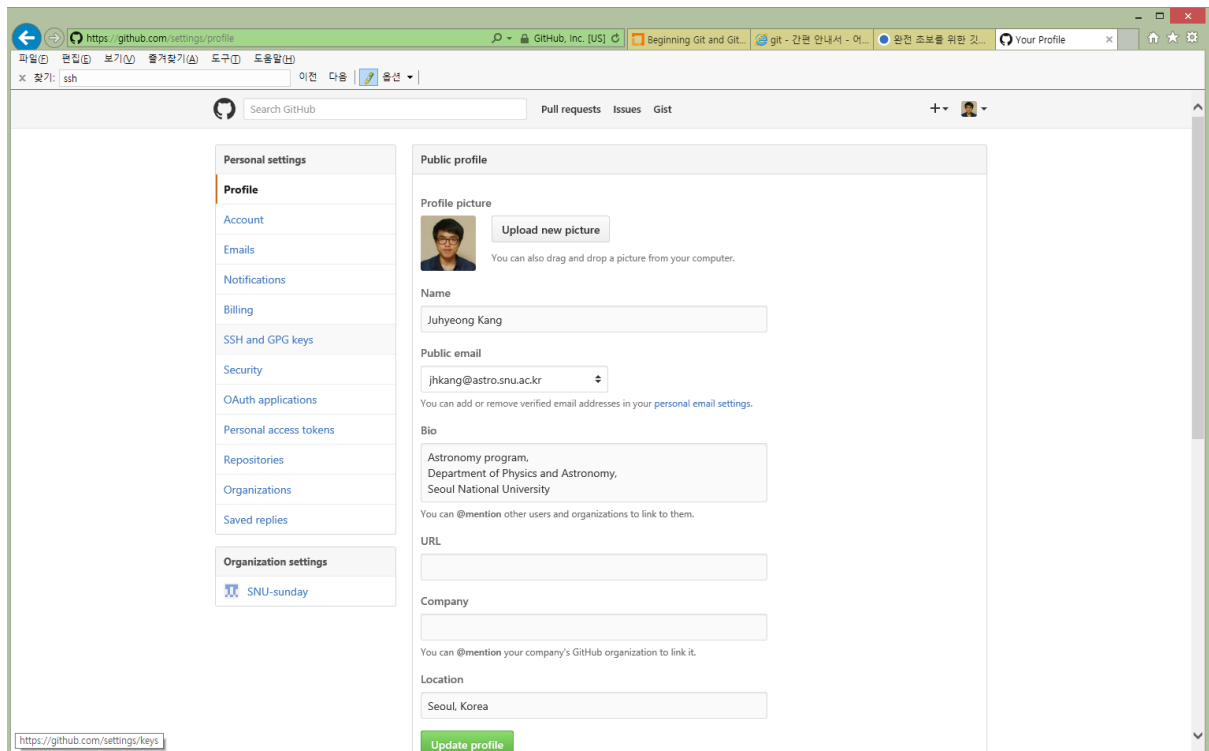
https://github.com/settings/profile
GitHub, Inc. [US]
Beginning Git and Git...
git - 간편 안내서 - 어...
완전 초보를 위한 깃...
Your Profile
파일(F) 편집(E) 보기(V) 즐겨찾기(A) 도구(T) 도움말(H)
× 찾기: ssh
이전 다음 옵션
Search GitHub
Pull requests Issues Gist
Personal settings
Profile
Account
Emails
Notifications
Billing
SSH and GPG keys
Security
OAuth applications
Personal access tokens
Repositories
Organizations
Saved replies
Organization settings
SNU-sunday
Public profile
Profile picture
Upload new picture
You can also drag and drop a picture from your computer.
Name
Juhyeong Kang
Public email
jhkang@astro.snu.ac.kr
You can add or remove verified email addresses in your personal email settings.
Bio
Astronomy program,
Department of Physics and Astronomy,
Seoul National University
You can @mention other users and organizations to link to them.
URL
Company
You can @mention your company's GitHub organization to link it.
Location
Seoul, Korea
Update profile
https://github.com/settings/keys